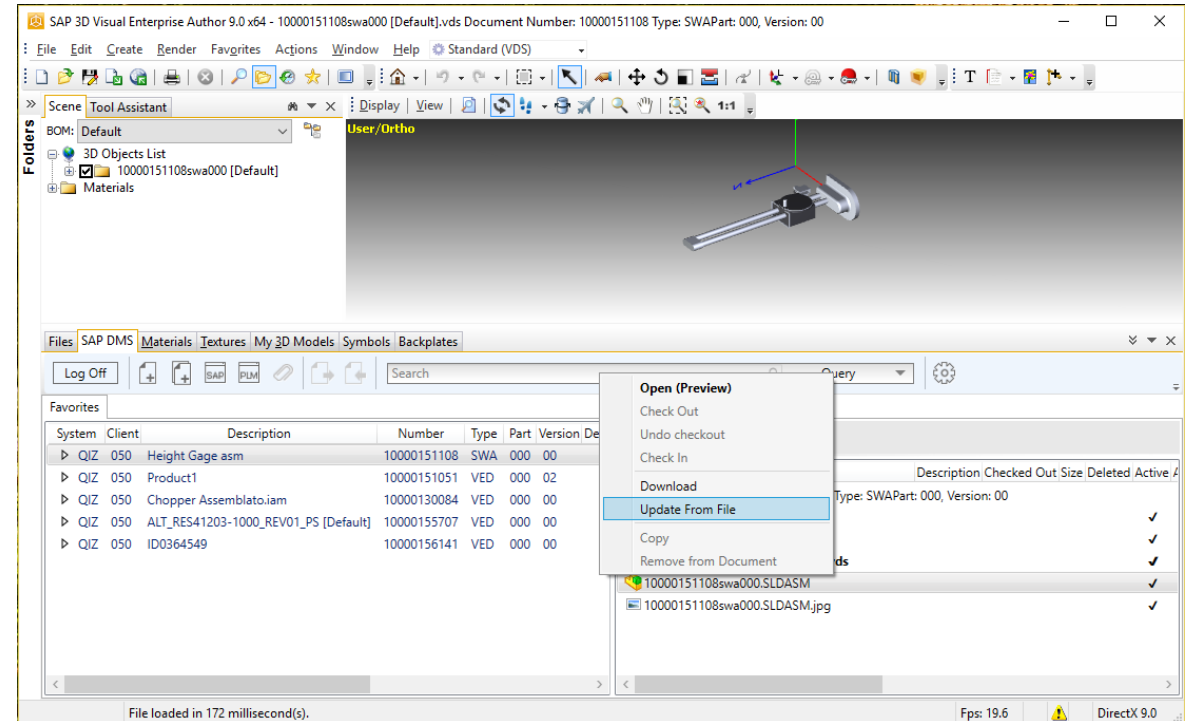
SAP 3D Visual Enterprise Author 9.0 x64 - 10000151108swa000 [Default].vds Document Number: 10000151108 Type: SWAPart: 000, Version: 00

File Edit Create Render Favorites Actions Window Help Standard (VDS)

Display View 1:1

Scene Tool Assistant

Folders

BOM: Default

3D Objects List
10000151108swa000 [Default]
Materials

User/Ortho

Files SAP DMS Materials Textures My 3D Models Symbols Backplates

Log Off

Search

Query

Favorites

| System | Client | Description | Number | Type | Part | Version | De |
|---|---|---|---|---|---|---|---|
| QIZ | 050 | Height Gage asm | 10000151108 | SWA | 000 | 00 | |
| QIZ | 050 | Product1 | 10000151051 | VED | 000 | 02 | |
| QIZ | 050 | Chopper Assemblato.iam | 10000130084 | VED | 000 | 00 | |
| QIZ | 050 | ALT_RES41203-1000_REV01_PS [Default] | 10000155707 | VED | 000 | 00 | |
| QIZ | 050 | ID0364549 | 10000156141 | VED | 000 | 00 | |

Open (Preview)
Check Out
Undo checkout
Check In
Download
Update From File
Copy
Remove from Document

Description Checked Out Size Deleted Active A

Type: SWAPart: 000, Version: 00

ds

10000151108swa000.SLDASM
10000151108swa000.SLDASM.jpg

File loaded in 172 millisecond(s).

Fps: 19.6

DirectX 9.0